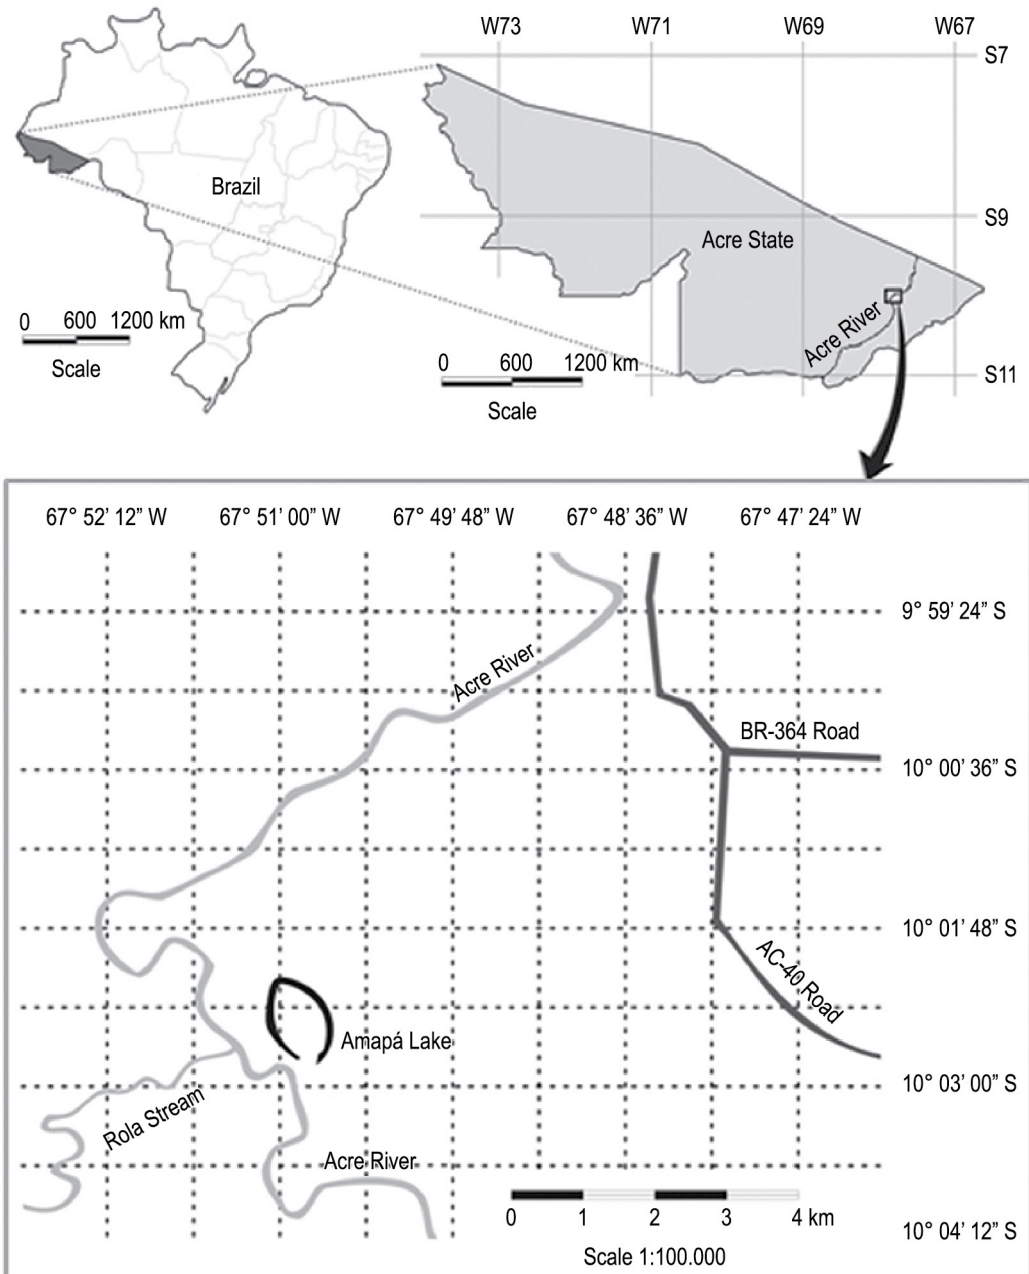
W73 W71 W69 W67

S7

Brazil

S9

Acre State

0 600 1200 km

Scale

Acre River

0 600 1200 km

S11

Scale

67° 52' 12" W 67° 51' 00" W 67° 49' 48" W 67° 48' 36" W 67° 47' 24" W

9° 59' 24" S

Acre River

BR-364 Road

10° 00' 36" S

10° 01' 48" S

AC-40 Road

Amapá Lake

10° 03' 00" S

Rola Stream

Acre River

0 1 2 3 4 km

10° 04' 12" S

Scale 1:100.000